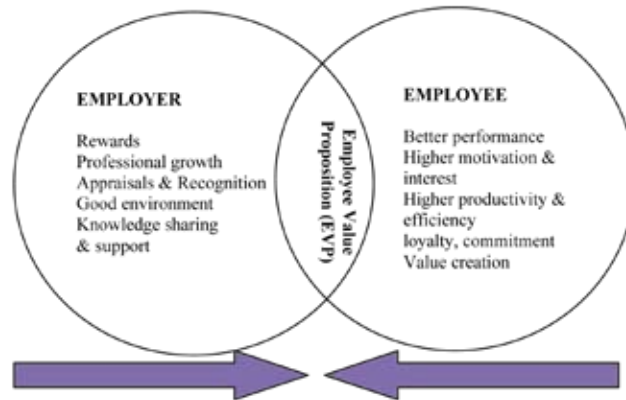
EMPLOYER

Rewards
Professional growth
Appraisals & Recognition
Good environment
Knowledge sharing & support

Employee Value Proposition (EVP)

EMPLOYEE

Better performance
Higher motivation & interest
Higher productivity & efficiency
loyalty, commitment
Value creation